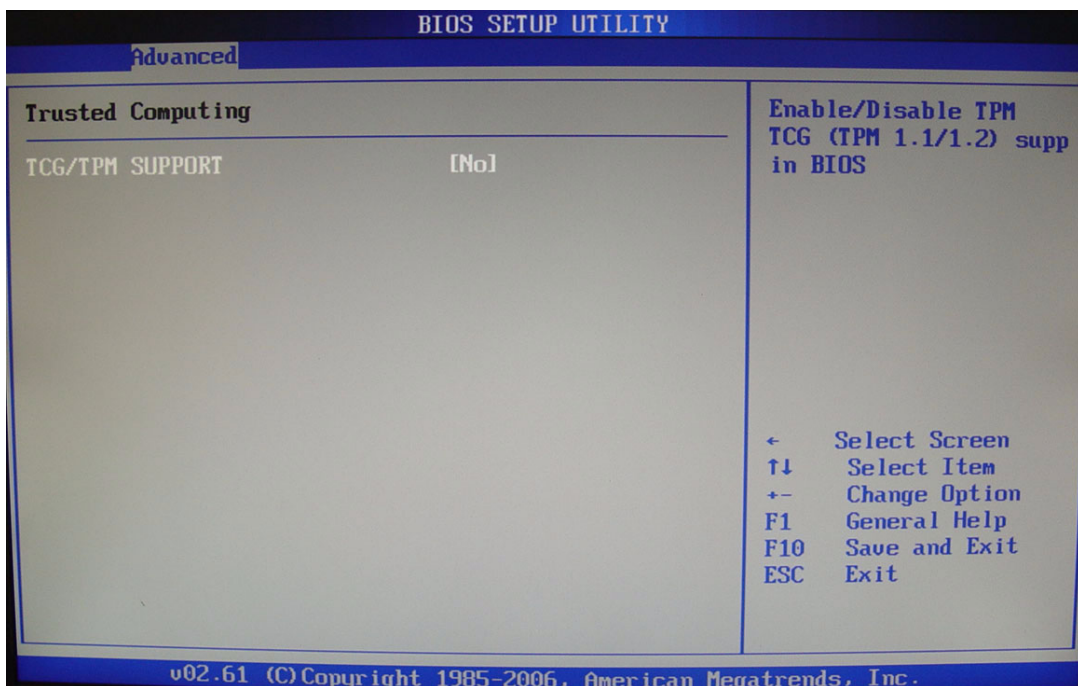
BIOS SETUP UTILITY

Advanced

Trusted Computing

TCG/TPM SUPPORT [No]

Enable/Disable TPM TCG (TPM 1.1/1.2) supp in BIOS

← Select Screen
↑↓ Select Item
+- Change Option
F1 General Help
F10 Save and Exit
ESC Exit

v02.61 (C)Copyright 1985-2006, American Megatrends, Inc.